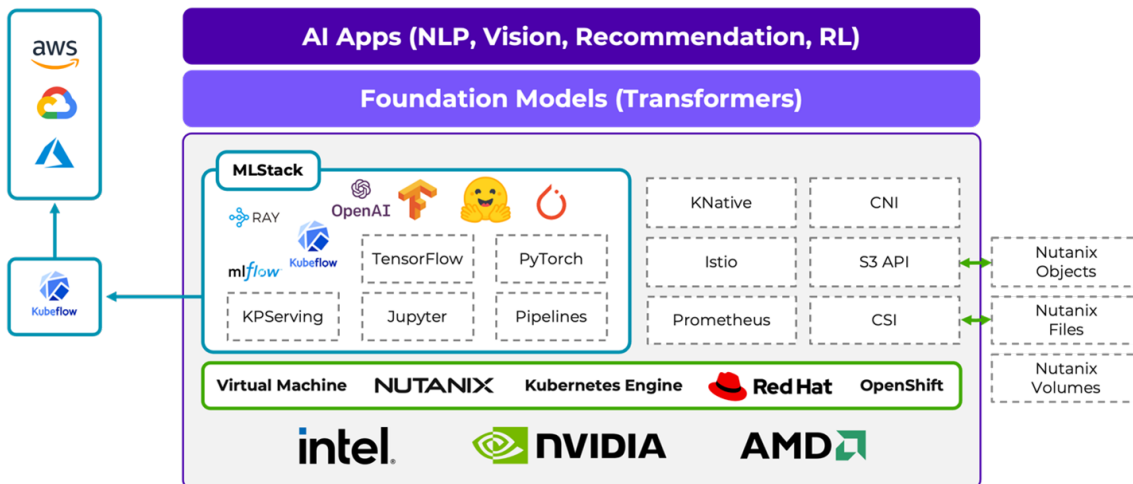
aws

Kubeflow

AI Apps (NLP, Vision, Recommendation, RL)

Foundation Models (Transformers)

MLStack

OpenAI

RAY

Kubeflow

mlflow

TensorFlow

PyTorch

KPServing

Jupyter

Pipelines

KNative

CNI

Istio

S3 API

Prometheus

CSI

Nutanix Objects

Nutanix Files

Nutanix Volumes

Virtual Machine NUTANIX Kubernetes Engine Red Hat OpenShift

intel. NVIDIA AMD